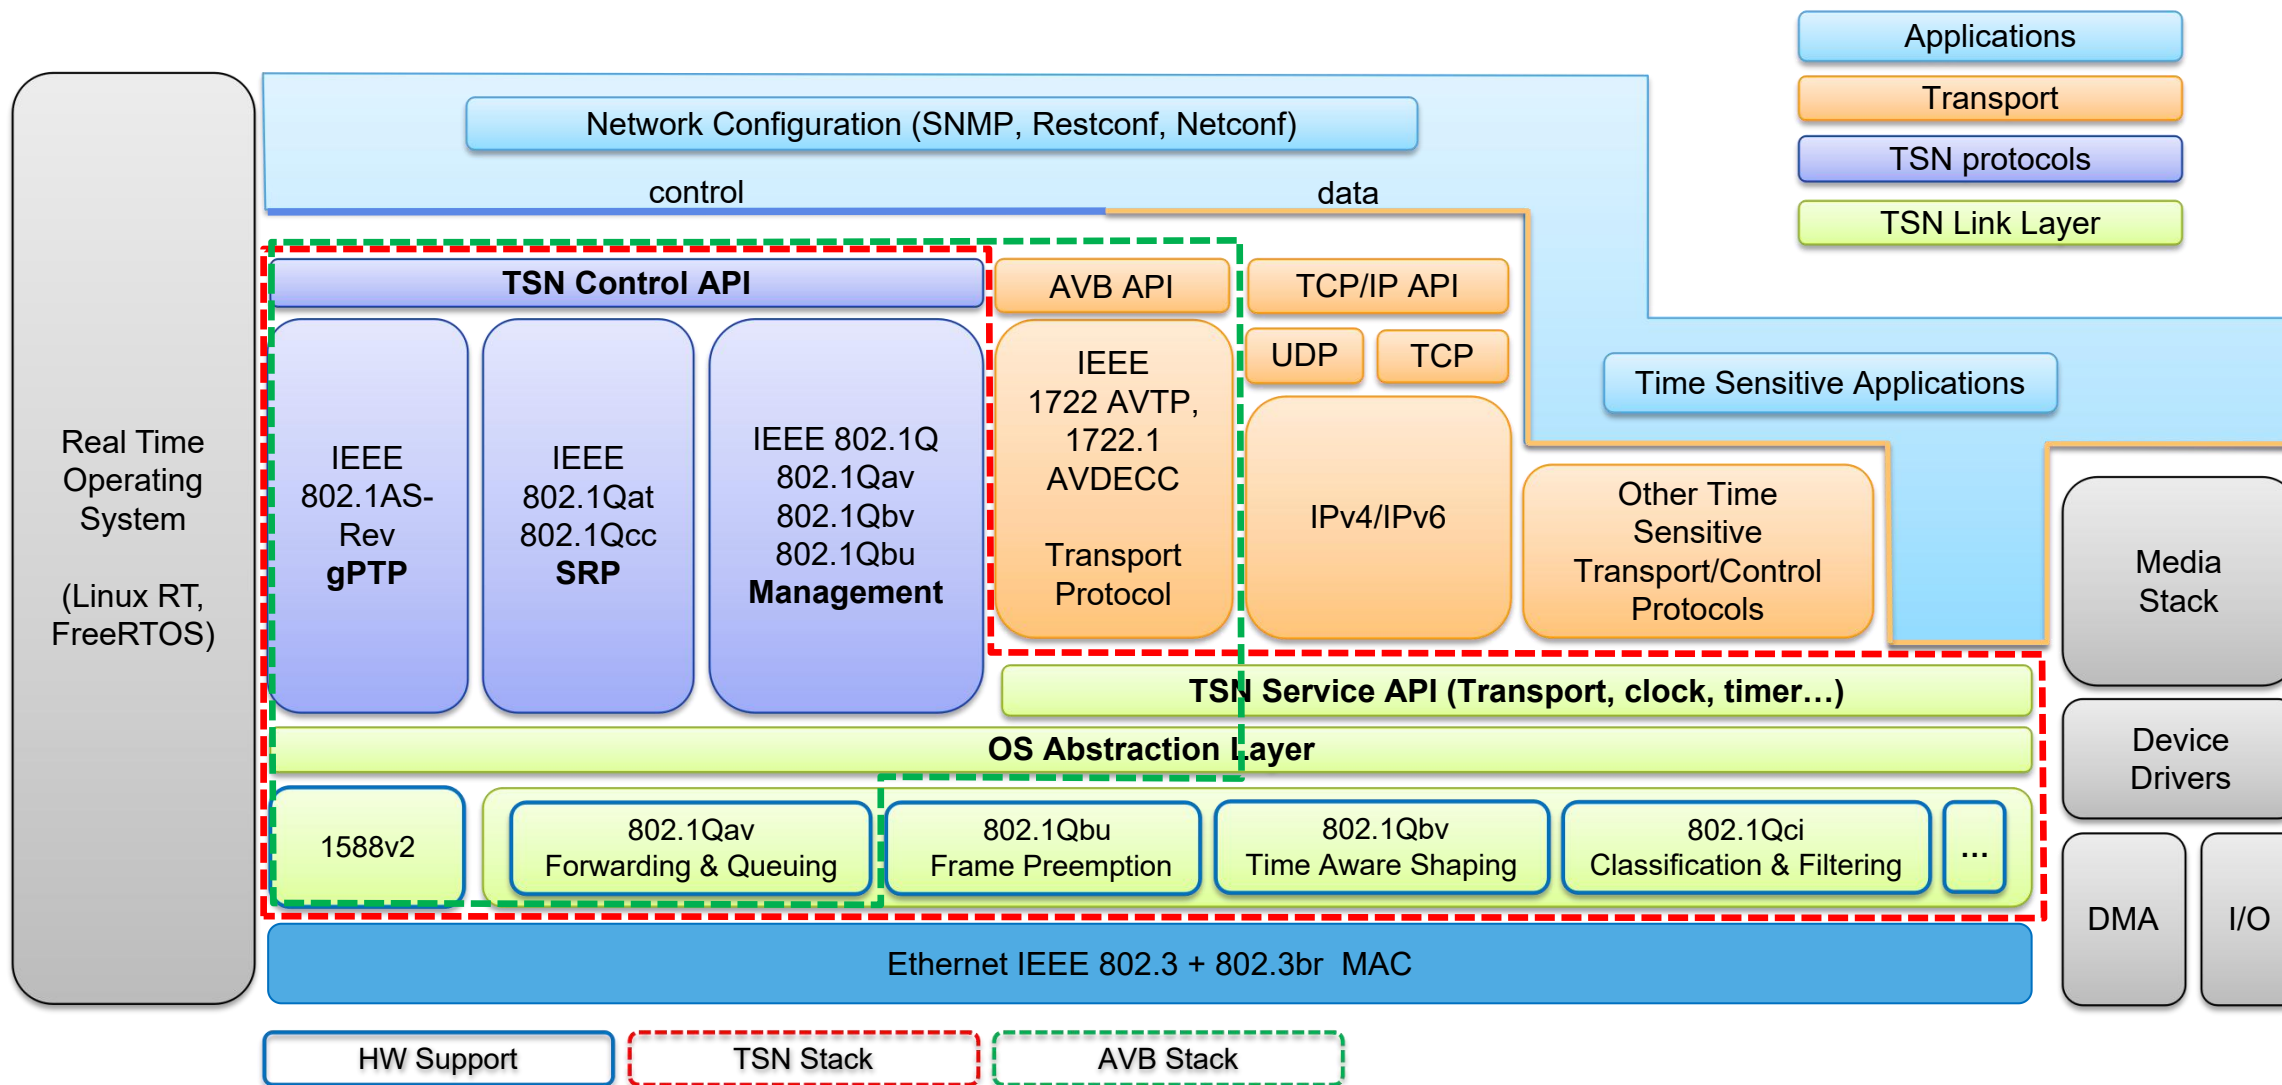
Applications
Transport
TSN protocols
TSN Link Layer

Real Time Operating System

(Linux RT, FreeRTOS)

Network Configuration (SNMP, Restconf, Netconf)

control

data

TSN Control API

IEEE 802.1AS-Rev
**gPTP**

IEEE 802.1Qat 802.1Qcc
**SRP**

IEEE 802.1Q 802.1Qav 802.1Qbv 802.1Qbu
**Management**

AVB API

IEEE 1722 AVTP, 1722.1 AVDECC

Transport Protocol

TCP/IP API

UDP

TCP

IPv4/IPv6

Time Sensitive Applications

Other Time Sensitive Transport/Control Protocols

Media Stack

Device Drivers

DMA

I/O

TSN Service API (Transport, clock, timer…)

OS Abstraction Layer

1588v2

802.1Qav Forwarding & Queuing

802.1Qbu Frame Preemption

802.1Qbv Time Aware Shaping

802.1Qci Classification & Filtering

…

Ethernet IEEE 802.3 + 802.3br MAC

HW Support

TSN Stack

AVB Stack